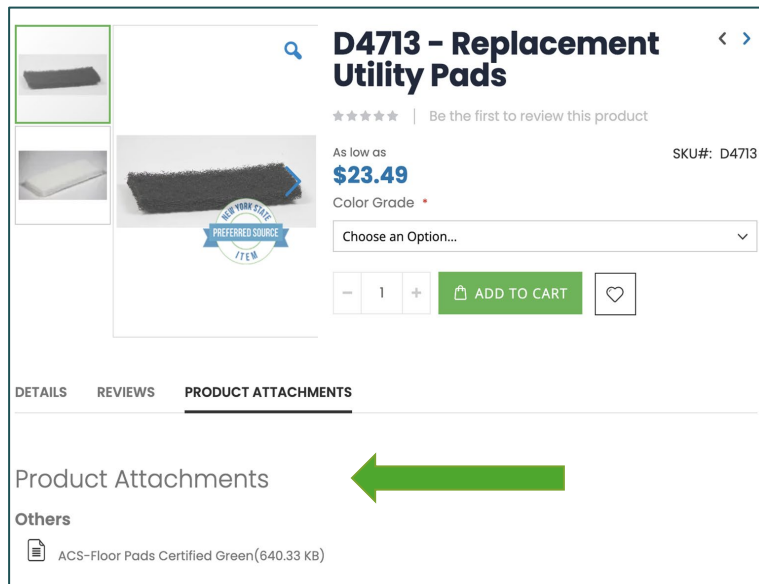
D4713 - Replacement Utility Pads

Be the first to review this product

As low as

$23.49

SKU#: D4713

Color Grade *

Choose an Option...

1

ADD TO CART

NEW YORK STATE PREFERRED SOURCE ITEM

DETAILS REVIEWS PRODUCT ATTACHMENTS

Product Attachments

Others

ACS-Floor Pads Certified Green(640.33 KB)